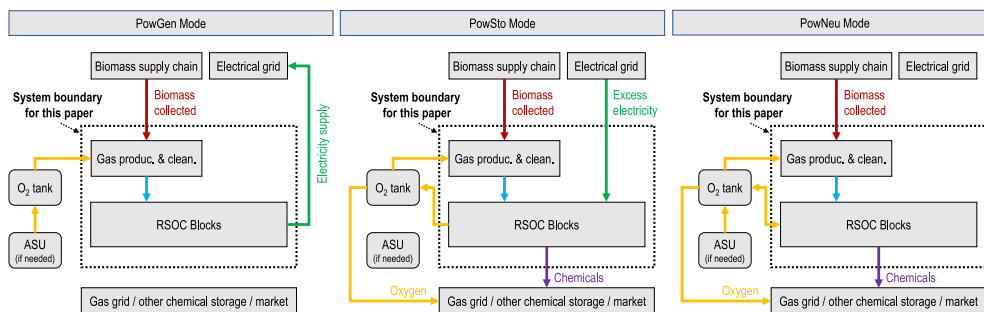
PowGen Mode

Biomass supply chain

Electrical grid

System boundary for this paper

Biomass collected

Electricity supply

$O_2$ tank

Gas produc. & clean.

RSOC Blocks

ASU (if needed)

Gas grid / other chemical storage / market

PowSto Mode

Biomass supply chain

Electrical grid

System boundary for this paper

Biomass collected

Excess electricity

$O_2$ tank

Gas produc. & clean.

RSOC Blocks

ASU (if needed)

Chemicals

Oxygen

Gas grid / other chemical storage / market

PowNeu Mode

Biomass supply chain

Electrical grid

System boundary for this paper

Biomass collected

$O_2$ tank

Gas produc. & clean.

RSOC Blocks

ASU (if needed)

Chemicals

Oxygen

Gas grid / other chemical storage / market